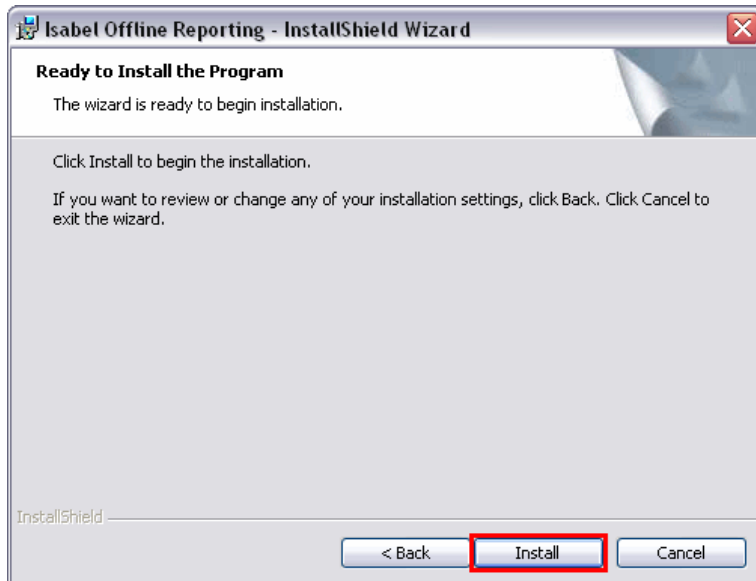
Isabel Offline Reporting - InstallShield Wizard

Ready to Install the Program

The wizard is ready to begin installation.

Click Install to begin the installation.

If you want to review or change any of your installation settings, click Back. Click Cancel to exit the wizard.

InstallShield

< Back

Install

Cancel